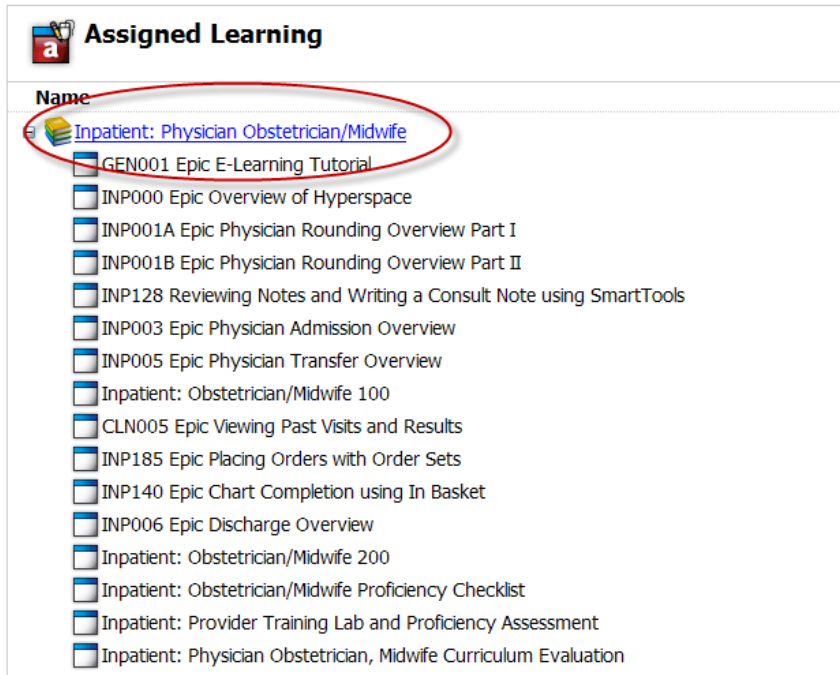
Assigned Learning

Name

Inpatient: Physician Obstetrician/Midwife

GEN001 Epic E-Learning Tutorial

INP000 Epic Overview of Hyperspace

INP001A Epic Physician Rounding Overview Part I

INP001B Epic Physician Rounding Overview Part II

INP128 Reviewing Notes and Writing a Consult Note using SmartTools

INP003 Epic Physician Admission Overview

INP005 Epic Physician Transfer Overview

Inpatient: Obstetrician/Midwife 100

CLN005 Epic Viewing Past Visits and Results

INP185 Epic Placing Orders with Order Sets

INP140 Epic Chart Completion using In Basket

INP006 Epic Discharge Overview

Inpatient: Obstetrician/Midwife 200

Inpatient: Obstetrician/Midwife Proficiency Checklist

Inpatient: Provider Training Lab and Proficiency Assessment

Inpatient: Physician Obstetrician, Midwife Curriculum Evaluation